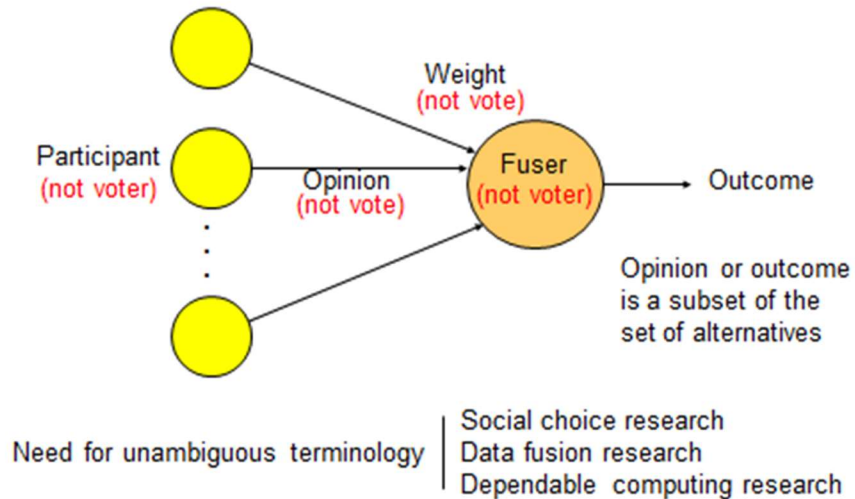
Weight
(not vote)

Participant
(not voter)

Opinion
(not vote)

Fuser
(not voter)

Outcome

Opinion or outcome is a subset of the set of alternatives

Need for unambiguous terminology

Social choice research
Data fusion research
Dependable computing research